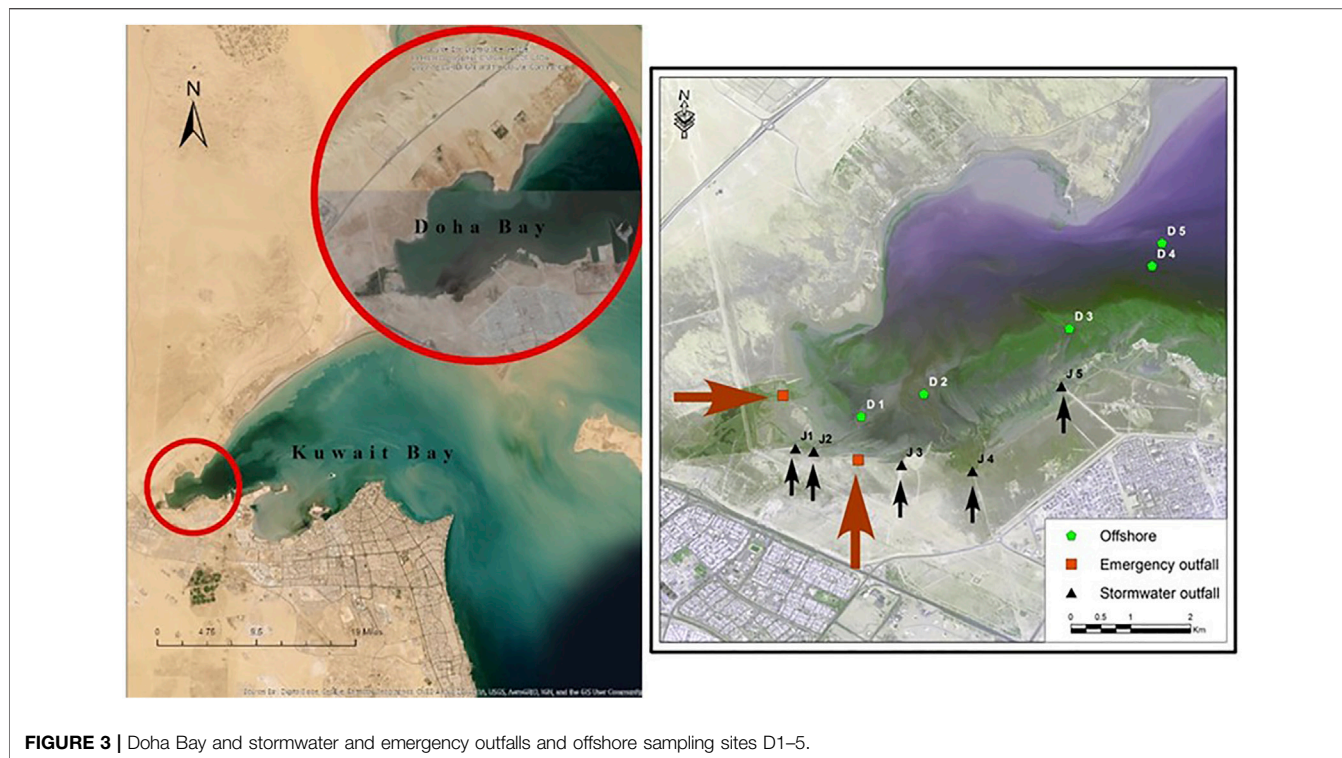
N

Doha Bay

Kuwait Bay

0 4.75 9.5 19 Miles

Source: Esri, DigitalGlobe, GeoEye, Earthstar Geographics, CNES/Airbus DS, USDA, USGS, AeroGRID, IGN, and the GIS User Community

N

D 5
D 4
D 3
D 2
D 1
J 5
J1
J2
J 3
J 4

Offshore
Emergency outfall
Stormwater outfall

0 0.5 1 2 Km

FIGURE 3 | Doha Bay and stormwater and emergency outfalls and offshore sampling sites D1–5.